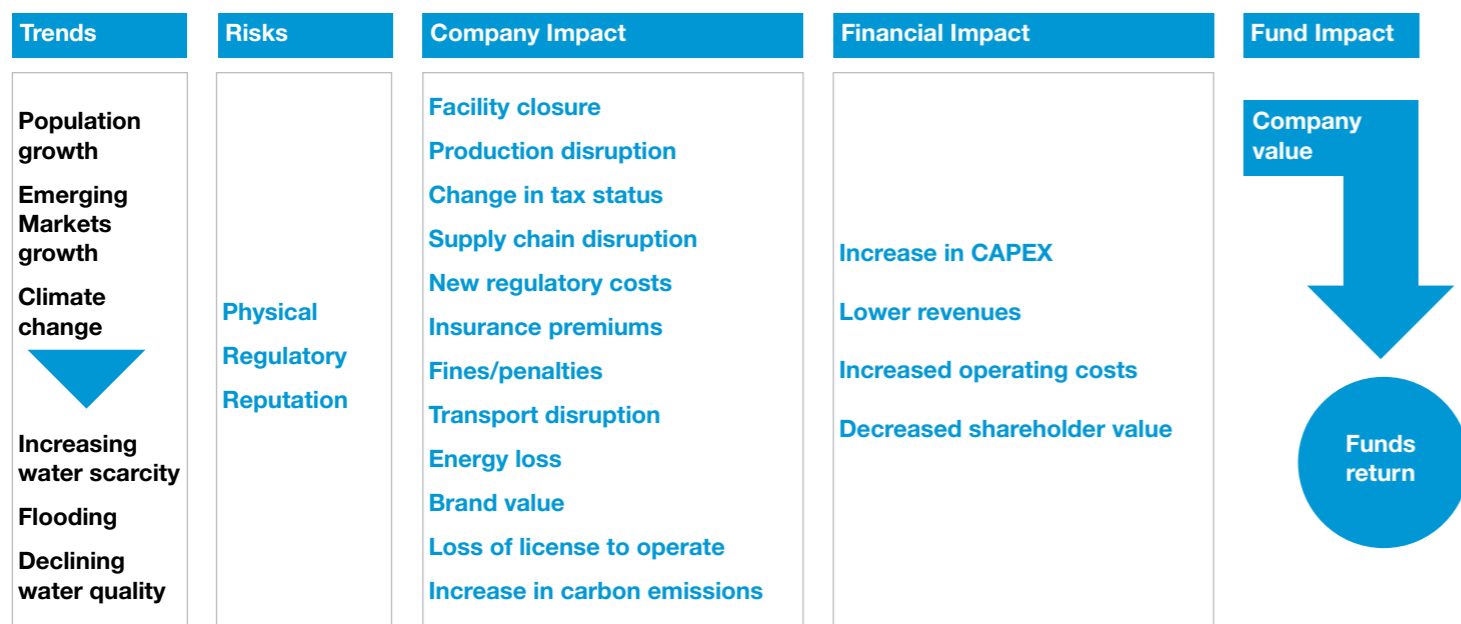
Trends

Population growth

Emerging Markets growth

Climate change

Increasing water scarcity

Flooding

Declining water quality

Risks

Physical

Regulatory

Reputation

Company Impact

Facility closure

Production disruption

Change in tax status

Supply chain disruption

New regulatory costs

Insurance premiums

Fines/penalties

Transport disruption

Energy loss

Brand value

Loss of license to operate

Increase in carbon emissions

Financial Impact

Increase in CAPEX

Lower revenues

Increased operating costs

Decreased shareholder value

Fund Impact

Company value

Funds return